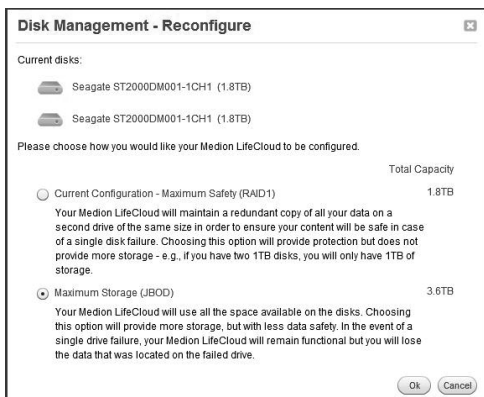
Disk Management - Reconfigure

Current disks:

Seagate ST2000DM001-1CH1 (1.8TB)

Seagate ST2000DM001-1CH1 (1.8TB)

Please choose how you would like your Medion LifeCloud to be configured.

Total Capacity

Current Configuration - Maximum Safety (RAID1) 1.8TB

Your Medion LifeCloud will maintain a redundant copy of all your data on a second drive of the same size in order to ensure your content will be safe in case of a single disk failure. Choosing this option will provide protection but does not provide more storage - e.g., if you have two 1TB disks, you will only have 1TB of storage.

Maximum Storage (JBOD) 3.6TB

Your Medion LifeCloud will use all the space available on the disks. Choosing this option will provide more storage, but with less data safety. In the event of a single drive failure, your Medion LifeCloud will remain functional but you will lose the data that was located on the failed drive.

Ok Cancel